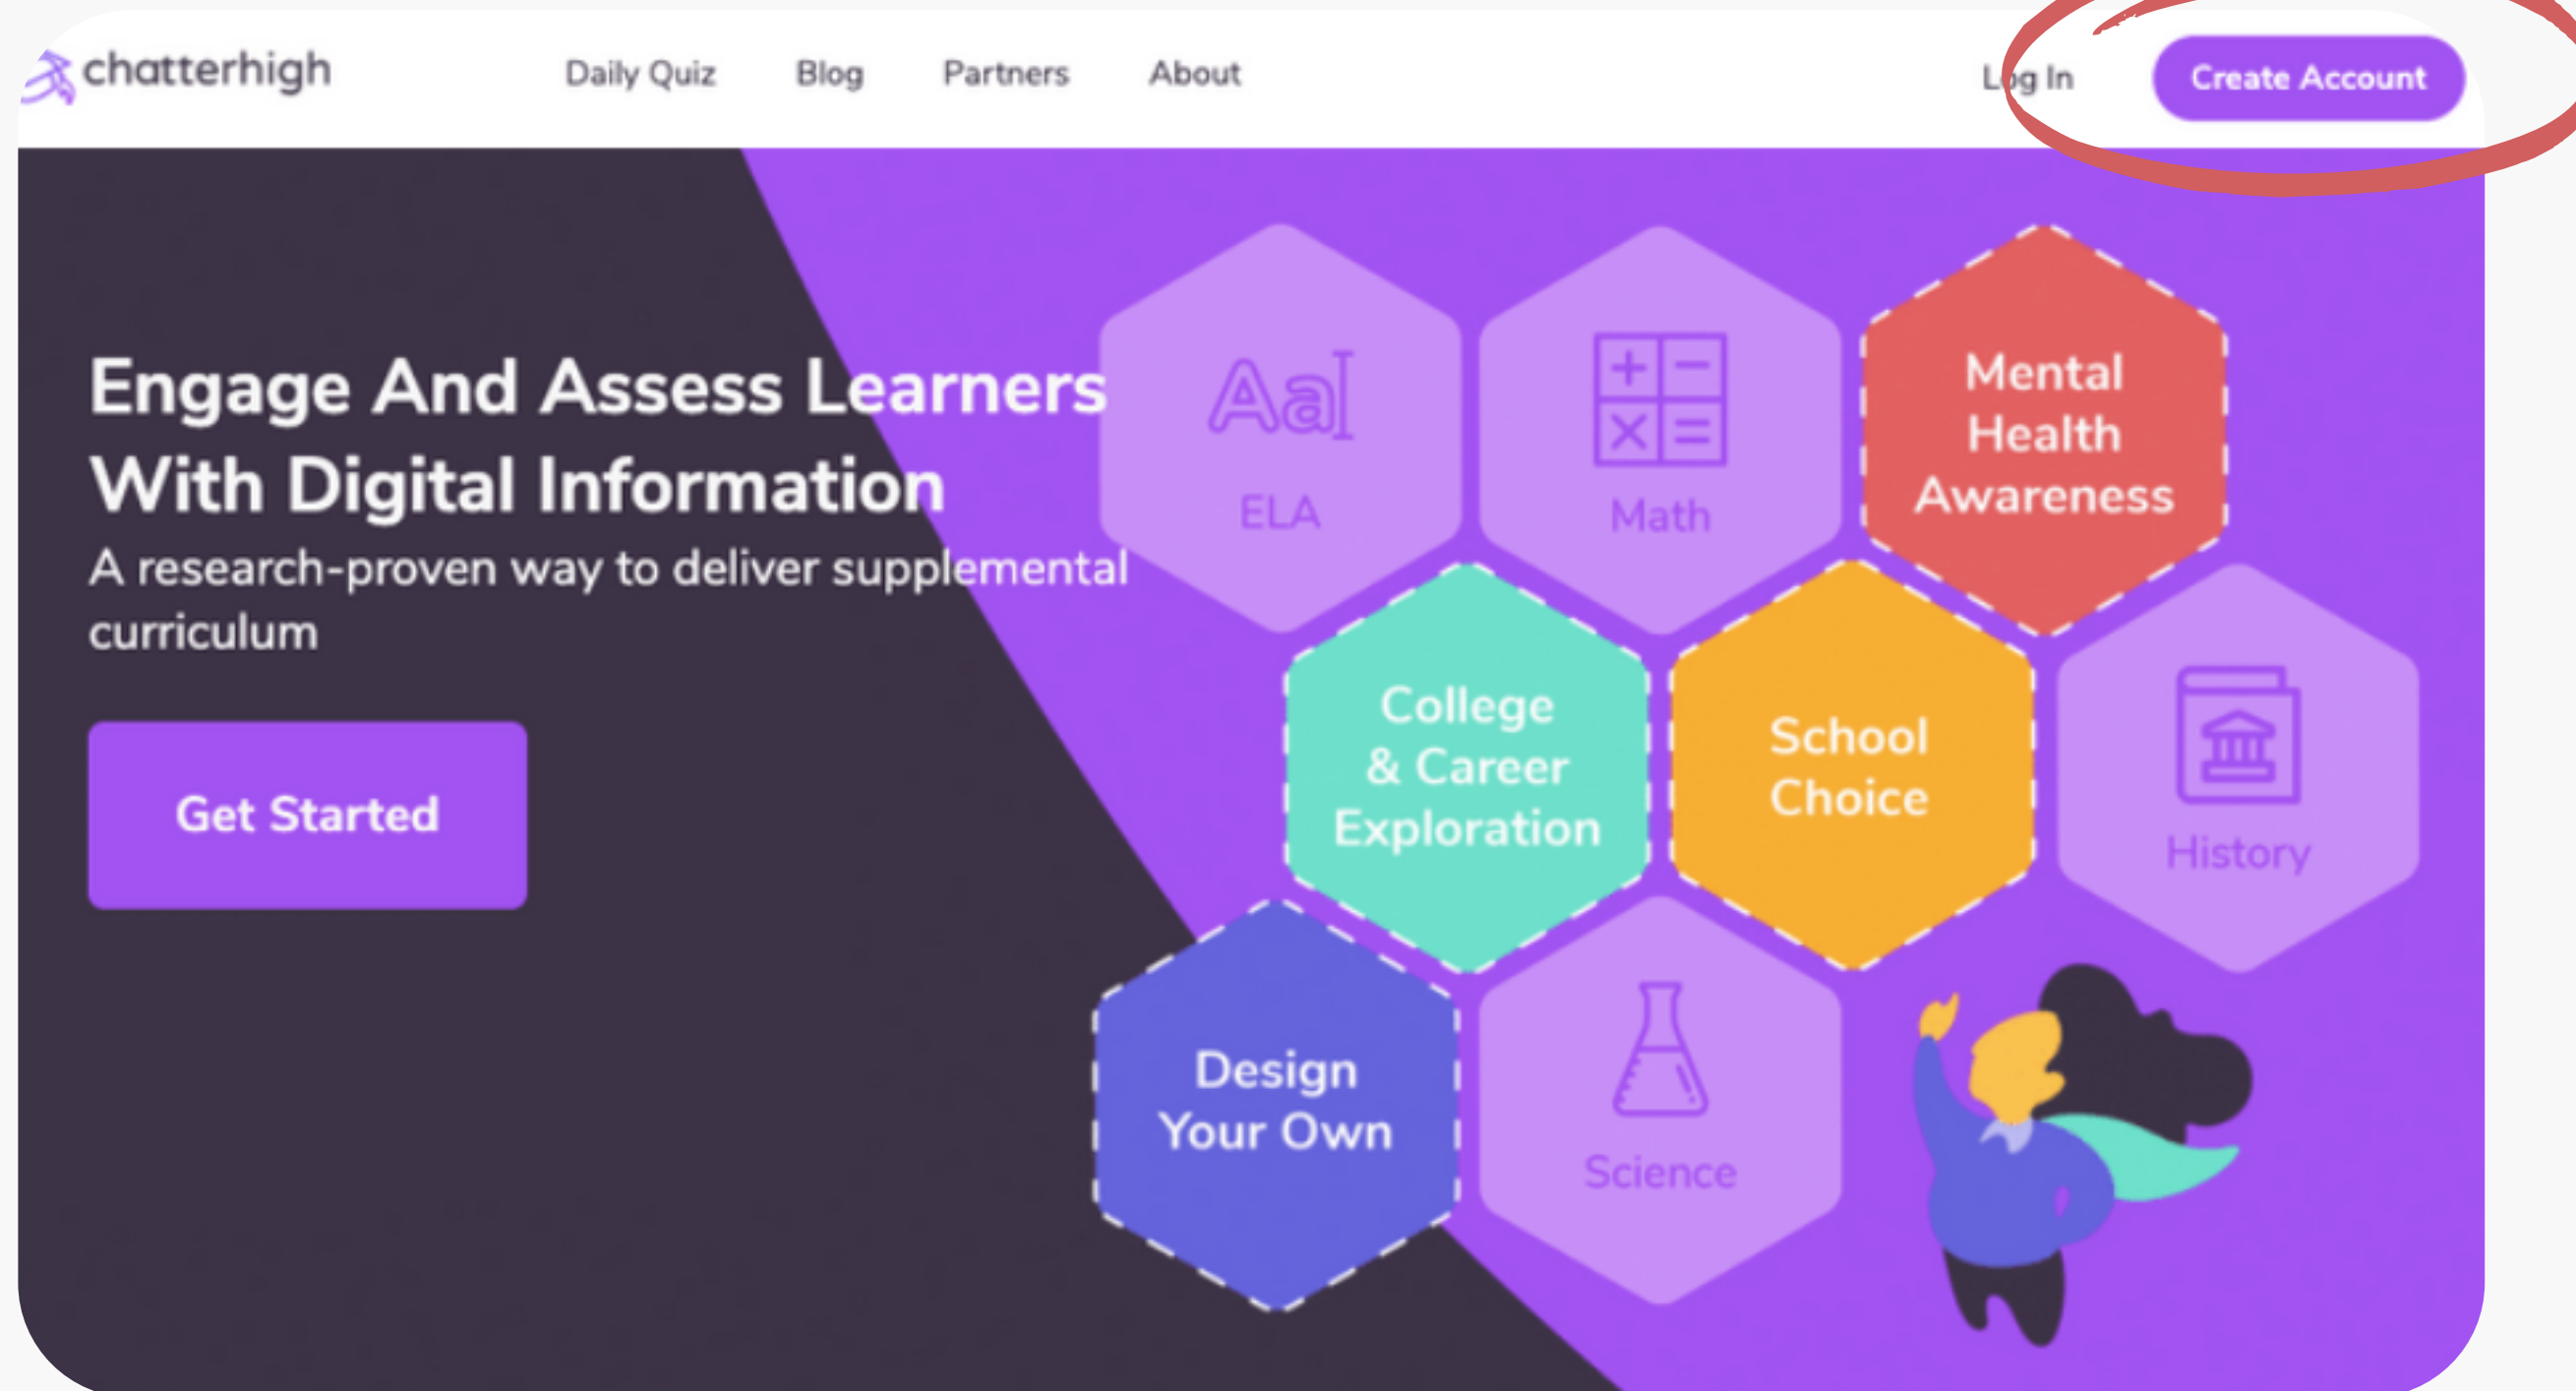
chatterhigh

Daily Quiz
Blog
Partners
About

Log In
Create Account

Engage And Assess Learners With Digital Information

A research-proven way to deliver supplemental curriculum

Get Started

Aa
ELA

Math

Mental Health Awareness

College & Career Exploration

School Choice

History

Design Your Own

Science